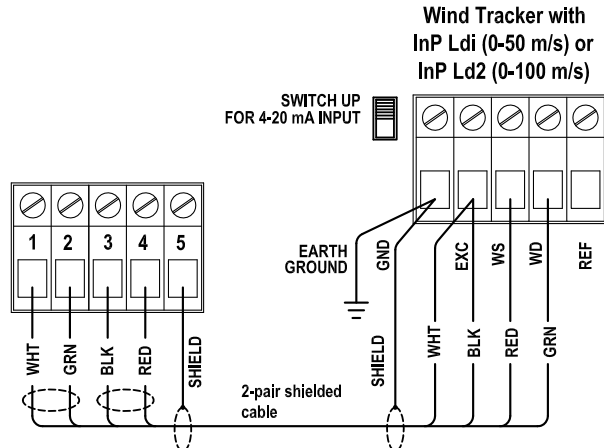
Wind Tracker with InP Ldi (0-50 m/s) or InP Ld2 (0-100 m/s)

SWITCH UP FOR 4-20 mA INPUT

1 2 3 4 5

EARTH GROUND

GND EXC WS WD REF

WHT GRN BLK RED SHIELD

SHIELD WHT BLK RED GRN

2-pair shielded cable